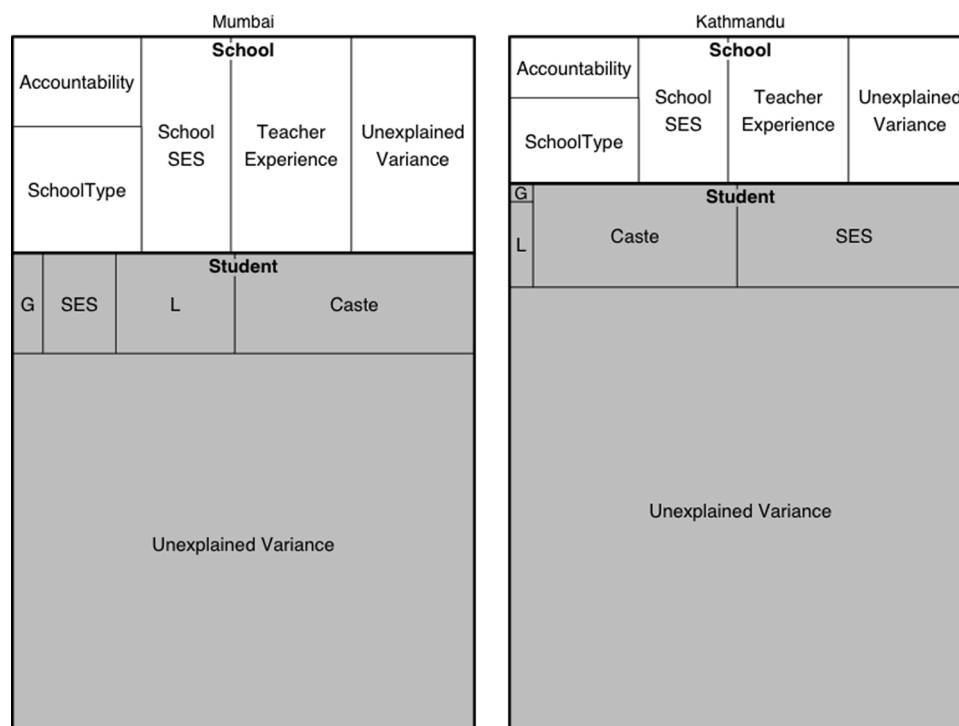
Mumbai

School

Accountability

SchoolType

School SES

Teacher Experience

Unexplained Variance

Student

G

SES

L

Caste

Unexplained Variance

Kathmandu

School

Accountability

SchoolType

School SES

Teacher Experience

Unexplained Variance

G

L

Student

Caste

SES

Unexplained Variance